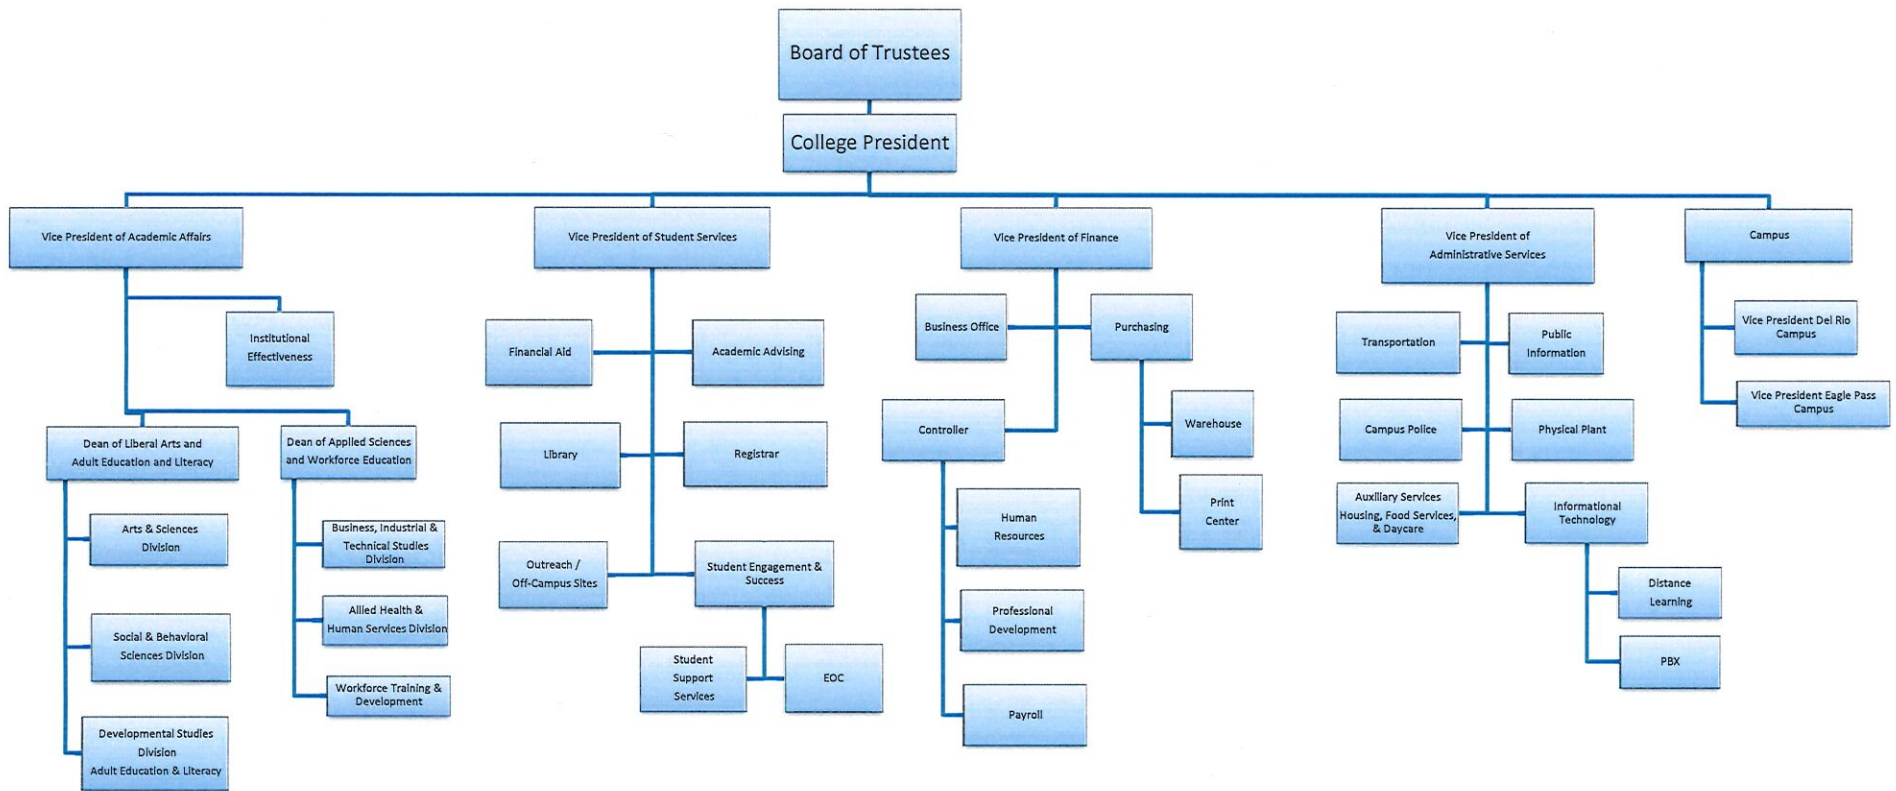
Board of Trustees

College President

Vice President of Academic Affairs

Institutional Effectiveness

Dean of Liberal Arts and Adult Education and Literacy

Arts & Sciences Division

Social & Behavioral Sciences Division

Developmental Studies Division Adult Education & Literacy

Dean of Applied Sciences and Workforce Education

Business, Industrial & Technical Studies Division

Allied Health & Human Services Division

Workforce Training & Development

Vice President of Student Services

Financial Aid

Academic Advising

Library

Registrar

Outreach / Off-Campus Sites

Student Engagement & Success

Student Support Services

EOC

Vice President of Finance

Business Office

Purchasing

Controller

Warehouse

Print Center

Human Resources

Professional Development

Payroll

Vice President of Administrative Services

Transportation

Public Information

Campus Police

Physical Plant

Auxiliary Services Housing, Food Services, & Daycare

Informational Technology

Distance Learning

PBX

Campus

Vice President Del Rio Campus

Vice President Eagle Pass Campus